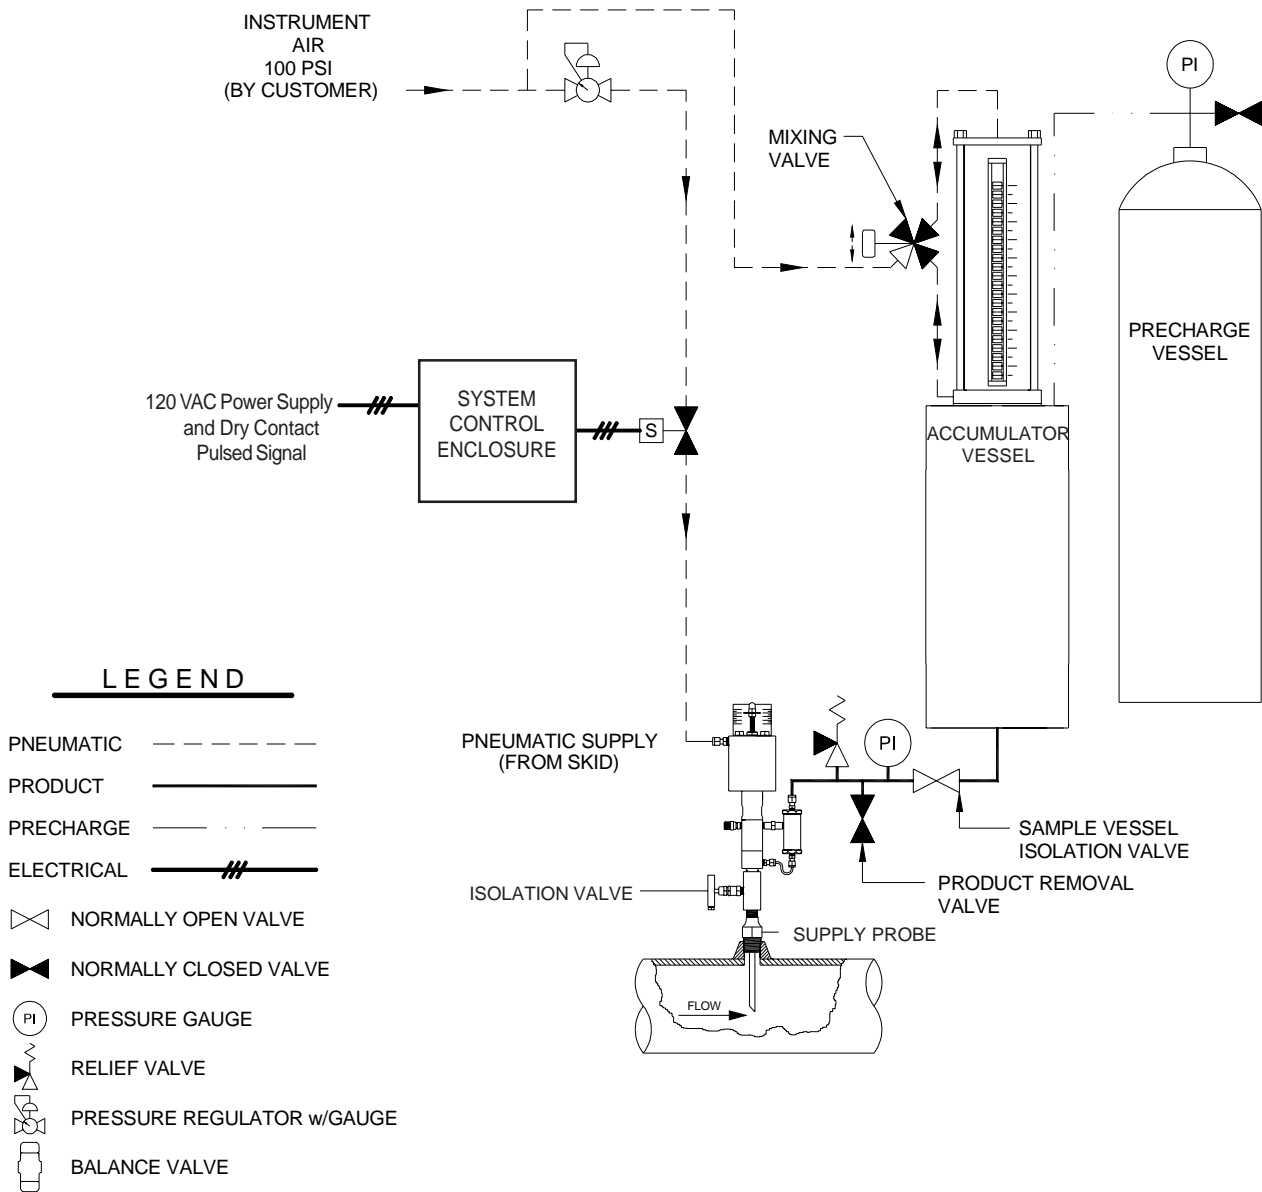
INSTRUMENT AIR 100 PSI (BY CUSTOMER)

PI

MIXING VALVE

PRECHARGE VESSEL

120 VAC Power Supply and Dry Contact Pulsed Signal

SYSTEM CONTROL ENCLOSURE

S

ACCUMULATOR VESSEL

LEGEND

PNEUMATIC

PRODUCT

PRECHARGE

ELECTRICAL

NORMALLY OPEN VALVE

NORMALLY CLOSED VALVE

PI

PRESSURE GAUGE

RELIEF VALVE

PRESSURE REGULATOR w/GAUGE

BALANCE VALVE

PNEUMATIC SUPPLY (FROM SKID)

PI

SAMPLE VESSEL ISOLATION VALVE

PRODUCT REMOVAL VALVE

ISOLATION VALVE

SUPPLY PROBE

FLOW